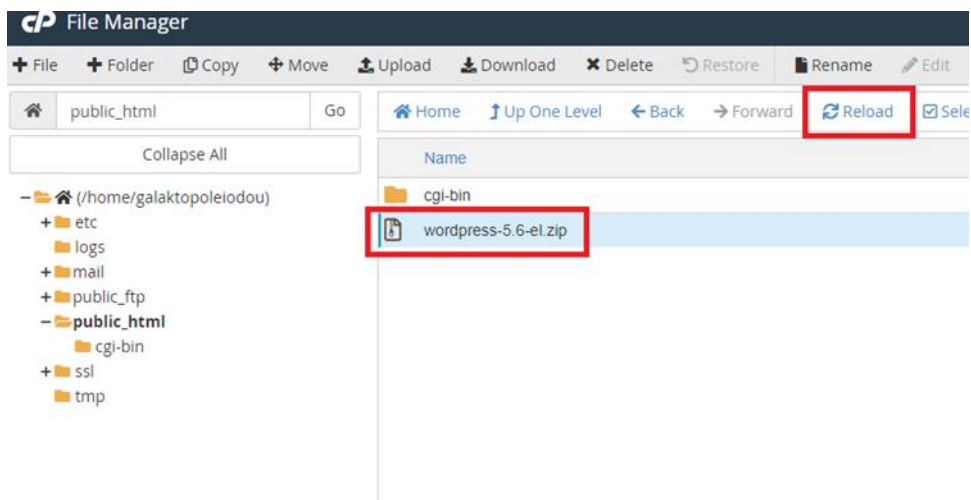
cP File Manager

+ File + Folder Copy Move Upload Download Delete Restore Rename Edit

public_html Go

Collapse All

(/home/galaktopoleiodou)
+ etc
logs
+ mail
+ public_ftp
− public_html
cgi-bin
+ ssl
tmp

Home Up One Level Back Forward Reload Sele

Name

cgi-bin
wordpress-5.6-el.zip